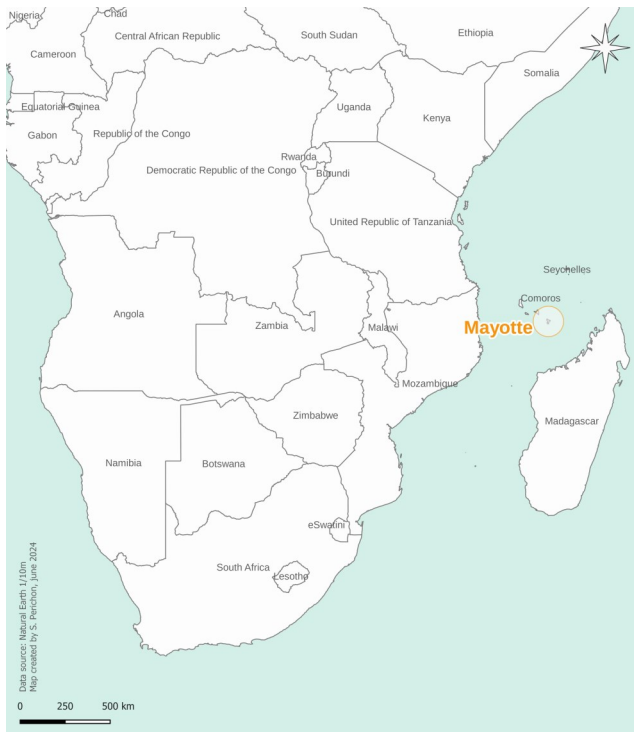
Nigeria
Chad
South Sudan
Ethiopia
Cameroon
Central African Republic
Somalia
Equatorial Guinea
Uganda
Gabon
Republic of the Congo
Kenya
Rwanda
Democratic Republic of the Congo
Burundi
United Republic of Tanzania
Seychelles
Comoros
Mayotte
Angola
Zambia
Malawi
Mozambique
Zimbabwe
Madagascar
Namibia
Botswana
eSwatini
South Africa
Lesotho

Data source: Natural Earth 1/10m
Map created by S. Perichon, June 2024

0 250 500 km